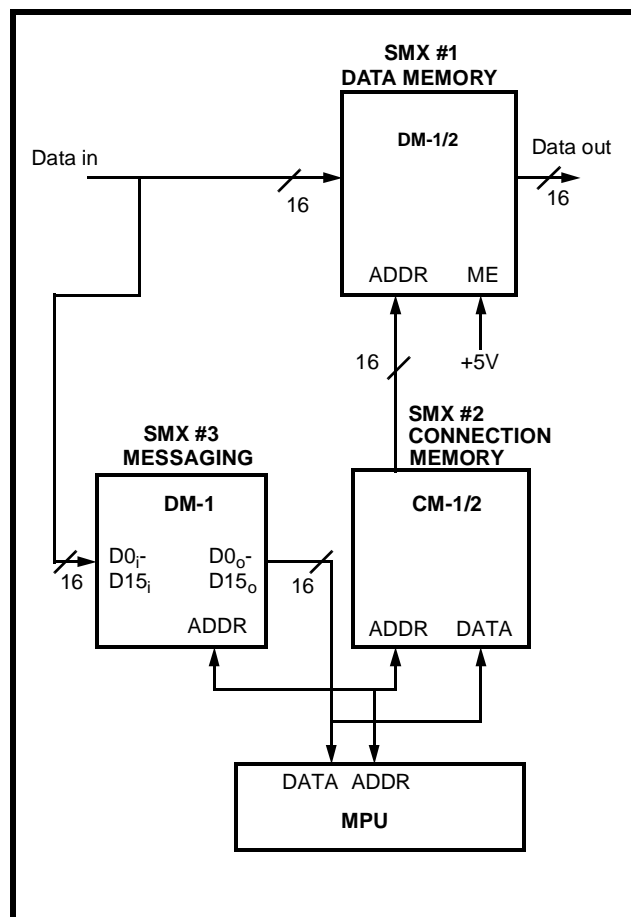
SMX #1
DATA MEMORY

DM-1/2

Data in

16

Data out

16

ADDR

ME

16

+5V

SMX #2
CONNECTION
MEMORY

SMX #3
MESSAGING

DM-1

CM-1/2

$D0_i$-
$D15_i$

$D0_o$-
$D15_o$

16

16

ADDR

ADDR

DATA

DATA

ADDR

MPU